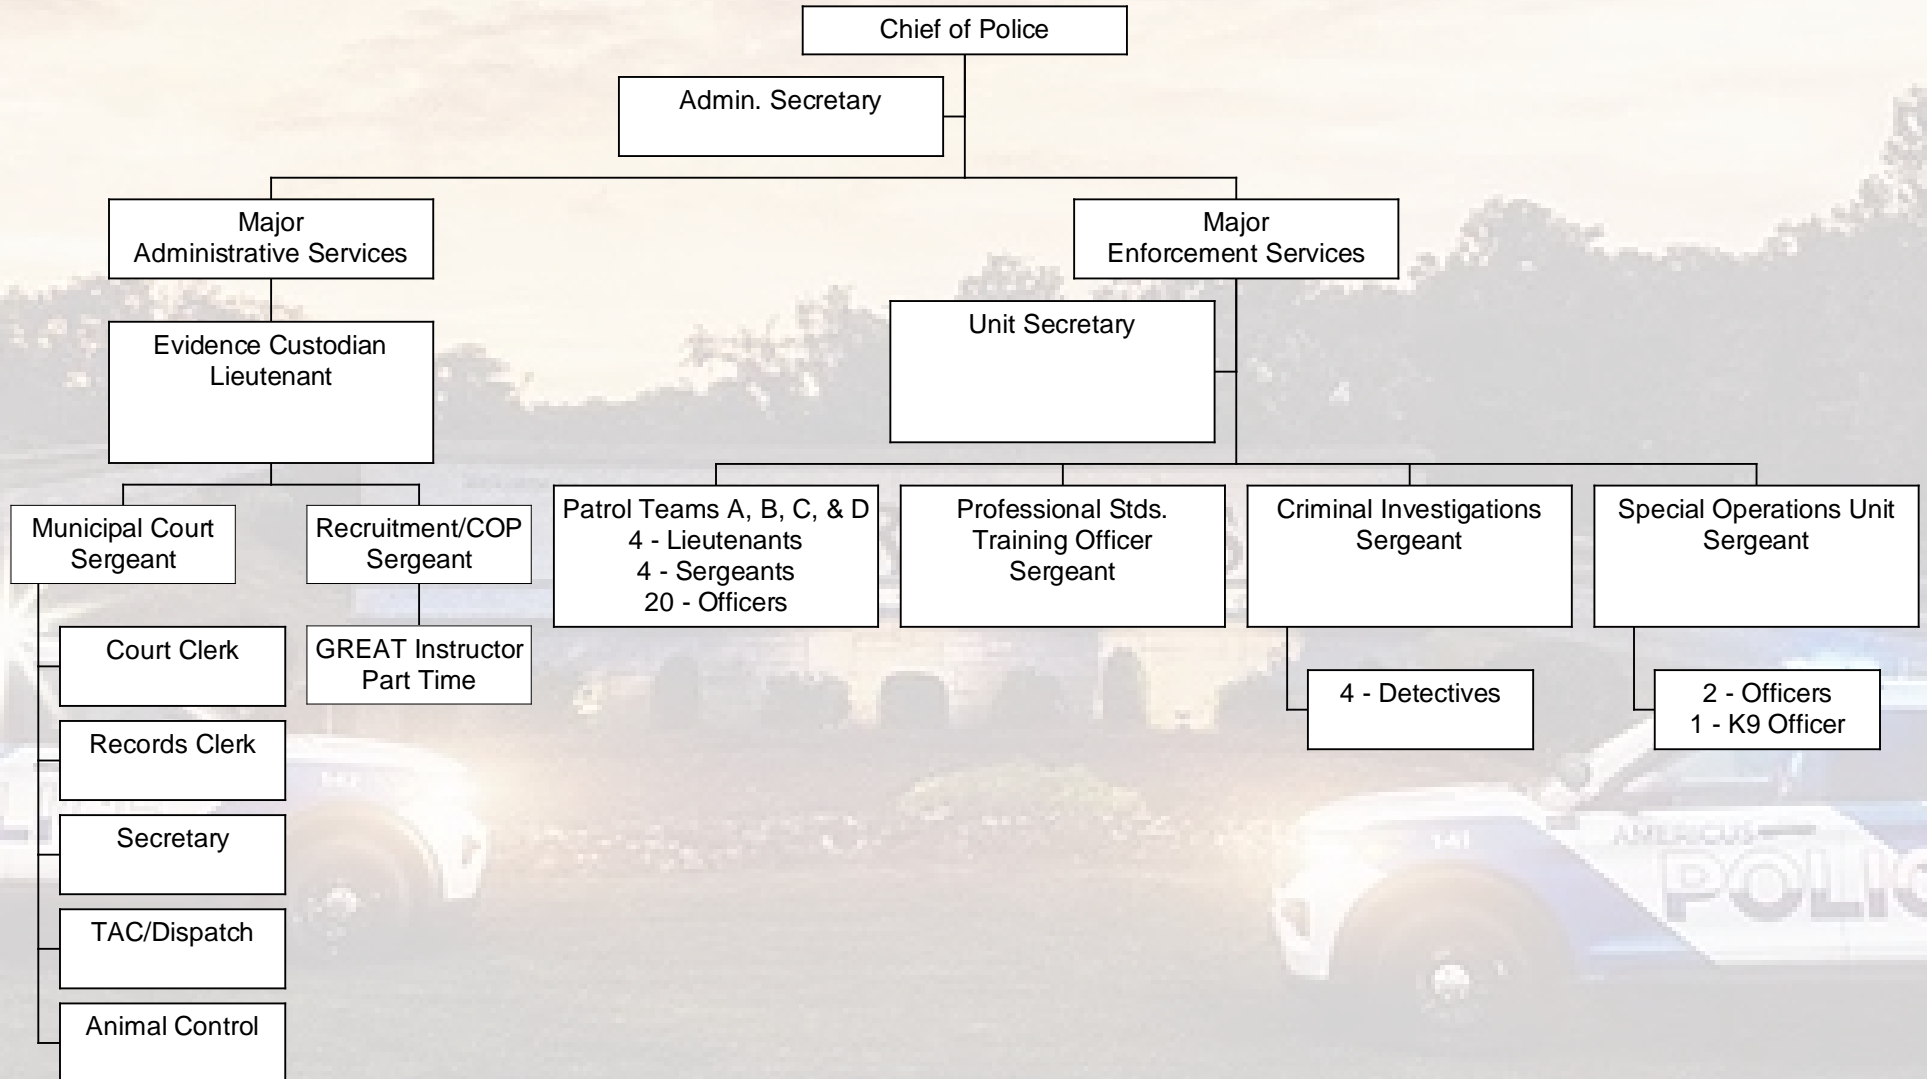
Chief of Police

Admin. Secretary

Major
Administrative Services

Major
Enforcement Services

Evidence Custodian
Lieutenant

Unit Secretary

Municipal Court
Sergeant

Recruitment/COP
Sergeant

Patrol Teams A, B, C, & D
4 - Lieutenants
4 - Sergeants
20 - Officers

Professional Stds.
Training Officer
Sergeant

Criminal Investigations
Sergeant

Special Operations Unit
Sergeant

Court Clerk

GREAT Instructor
Part Time

4 - Detectives

2 - Officers
1 - K9 Officer

Records Clerk

Secretary

TAC/Dispatch

Animal Control

AMERICUS
POLIC